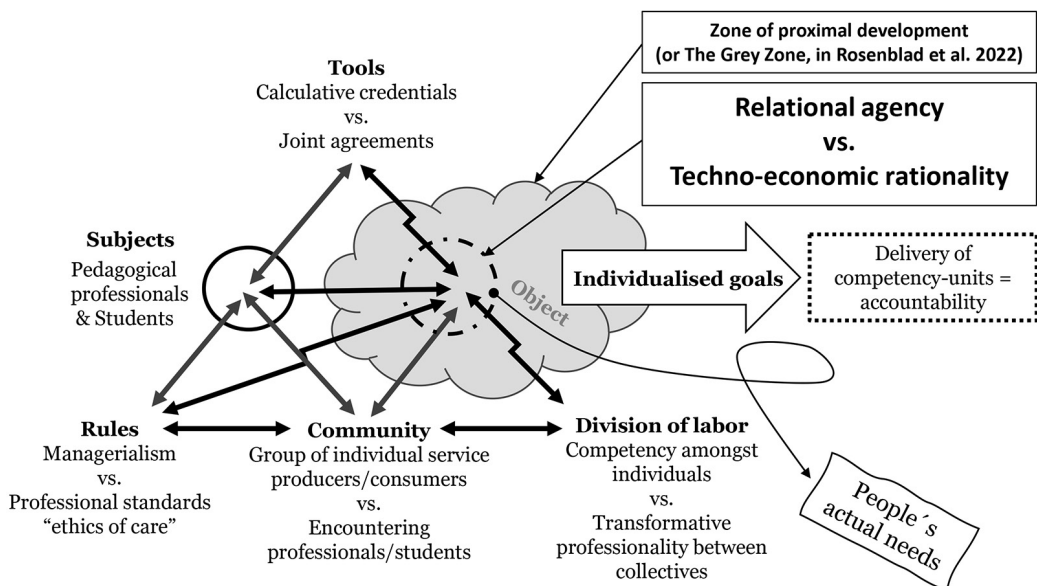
Zone of proximal development
(or The Grey Zone, in Rosenblad et al. 2022)

Relational agency
vs.
Techno-economic rationality

Tools
Calculative credentials
vs.
Joint agreements

Subjects
Pedagogical professionals & Students

Object

Individualised goals

Delivery of competency-units = accountability

Rules
Managerialism
vs.
Professional standards
"ethics of care"

Community
Group of individual service producers/consumers
vs.
Encountering professionals/students

Division of labor
Competency amongst individuals
vs.
Transformative professionality between collectives

People´s actual needs